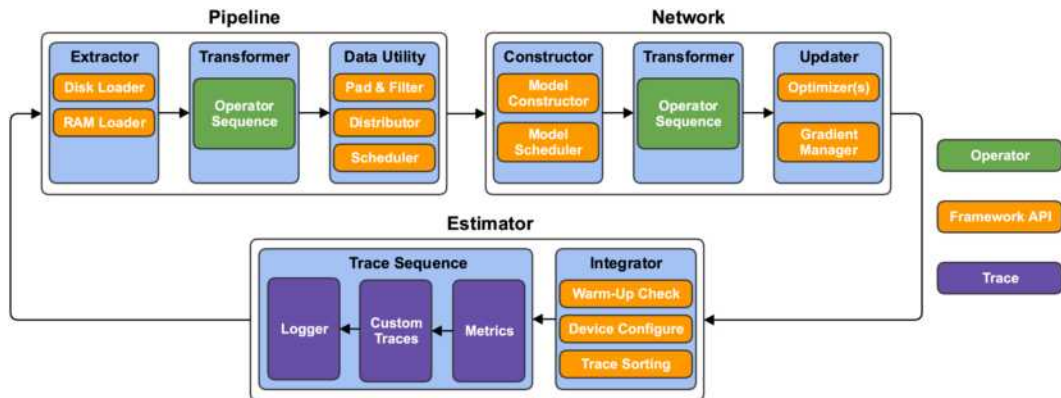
Pipeline

Extractor
Disk Loader
RAM Loader

Transformer
Operator Sequence

Data Utility
Pad & Filter
Distributor
Scheduler

Network

Constructor
Model Constructor
Model Scheduler

Transformer
Operator Sequence

Updater
Optimizer(s)
Gradient Manager

Operator
Framework API
Trace

Estimator

Trace Sequence
Logger
Custom Traces
Metrics

Integrator
Warm-Up Check
Device Configure
Trace Sorting